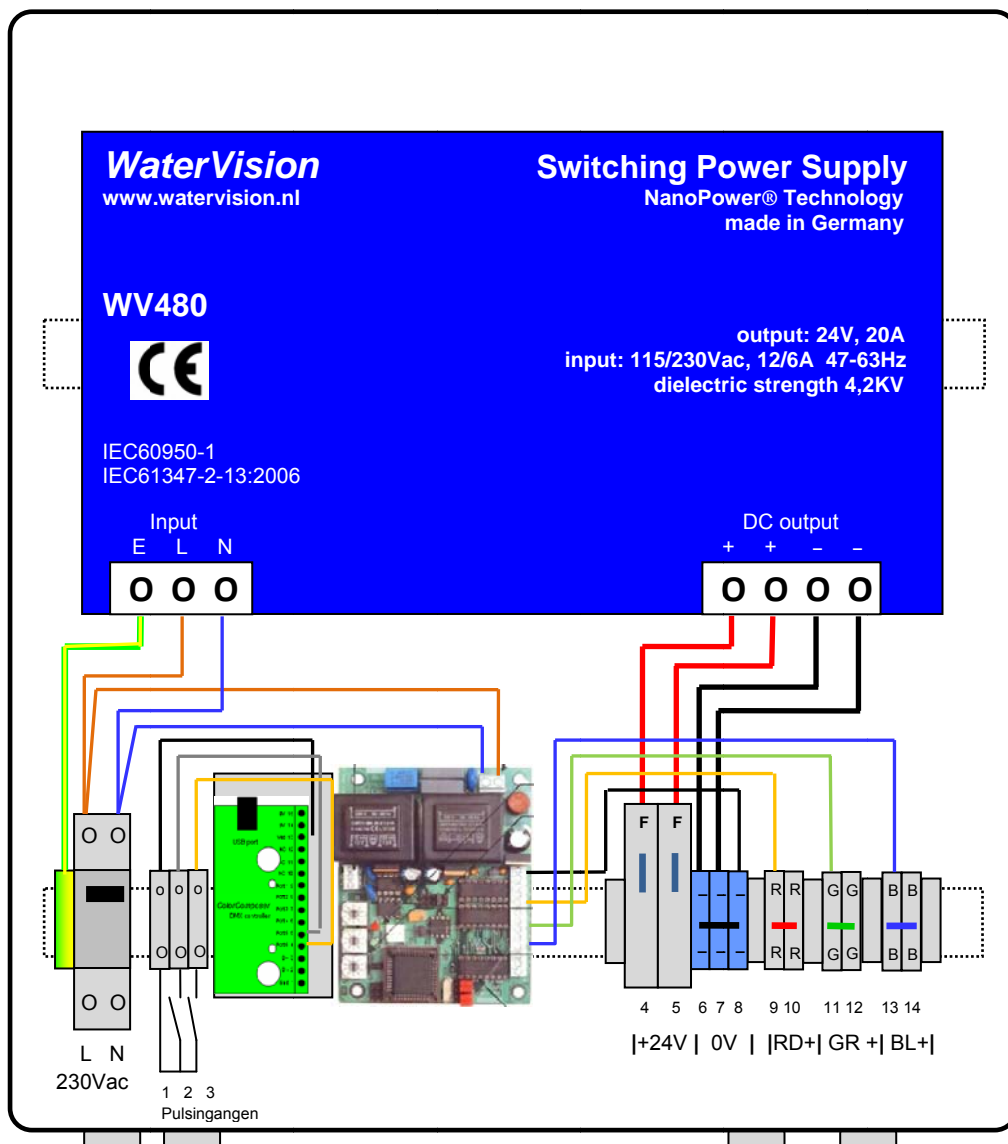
WaterVision
www.watervision.nl

Switching Power Supply
NanoPower® Technology
made in Germany

WV480

CE

output: 24V, 20A
input: 115/230Vac, 12/6A 47-63Hz
dielectric strength 4,2KV

IEC60950-1
IEC61347-2-13:2006

Input
E L N
O O O

DC output
+ + – –
O O O O

O O
O O
L N
230Vac

o o o
O O O
1 2 3
Pulsingangen

USB port
ColorCommander DMX controller

F F
– – –
– – –
R R
R R
G G
G G
B B
B B

4 5 6 7 8 9 10 11 12 13 14
|+24V | 0V | |RD+| GR +| BL+|